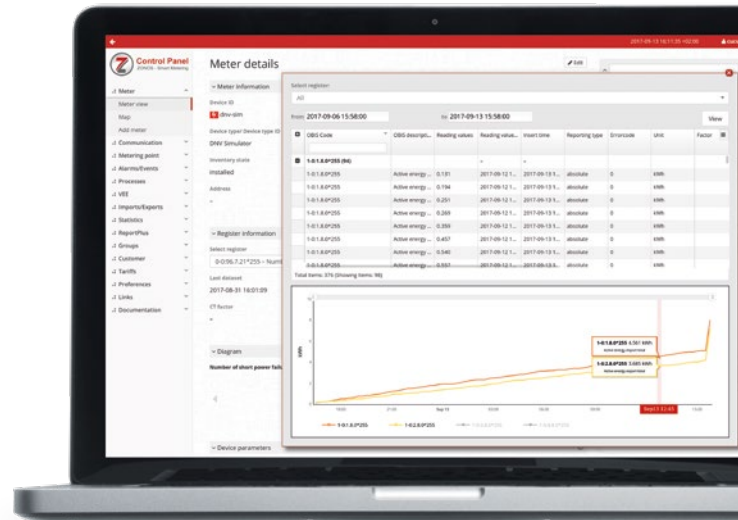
Control Panel
ZONOS - Smart Metering

2017-09-13 16:11:35 +02:00

Meter
Meter view
Map
Add meter
Communication
Metering point
Alarms/Events
Processes
VEE
Imports/Exports
Statistics
ReportPlus
Groups
Customer
Tariffs
Preferences
Links
Documentation

Meter details

Edit

Meter information
Device ID
dnv-sim
Device type/ Device type ID
DNV Simulator
Inventory state
Installed
Address
-

Register information
Select register
0-0:96.7.21*255 - Num
Last dataset
2017-08-31 16:01:09
CT factor
-

Diagram
Number of short power fails

Device parameters

Select register
All
from 2017-09-06 15:58:00 to 2017-09-13 15:58:00
View

| OBIS Code | OBIS descript... | Reading values | Reading value... | Insert time | Reporting type | Errorcode | Unit | Factor |
|---|---|---|---|---|---|---|---|---|
| 1-0:1.8.0*255 (96) | | | | | | | | |
| 1-0:1.8.0*255 | Active energy ... | 0.191 | 2017-09-12 1... | 2017-09-13 1... | absolute | 0 | kWh | |
| 1-0:1.8.0*255 | Active energy ... | 0.194 | 2017-09-12 1... | 2017-09-13 1... | absolute | 0 | kWh | |
| 1-0:1.8.0*255 | Active energy ... | 0.251 | 2017-09-12 1... | 2017-09-13 1... | absolute | 0 | kWh | |
| 1-0:1.8.0*255 | Active energy ... | 0.269 | 2017-09-12 1... | 2017-09-13 1... | absolute | 0 | kWh | |
| 1-0:1.8.0*255 | Active energy ... | 0.359 | 2017-09-12 1... | 2017-09-13 1... | absolute | 0 | kWh | |
| 1-0:1.8.0*255 | Active energy ... | 0.457 | 2017-09-12 1... | 2017-09-13 1... | absolute | 0 | kWh | |
| 1-0:1.8.0*255 | Active energy ... | 0.540 | 2017-09-12 1... | 2017-09-13 1... | absolute | 0 | kWh | |
| 1-0:1.8.0*255 | Active energy ... | 0.557 | 2017-09-12 1... | 2017-09-13 1... | absolute | 0 | kWh | |

Total items: 376 (Showing items: 96)

kWh
1-0:1.8.0*255 4.561 kWh
Active energy import total
1-0:2.8.0*255 3.665 kWh
Active energy export total
18:00 21:00 Sep 13 03:00 06:00 09:00 12:00 15:00
Sep13 12:45
1-0:1.8.0*255 1-0:2.8.0*255 1-0:3.8.0*255 1-0:4.8.0*255